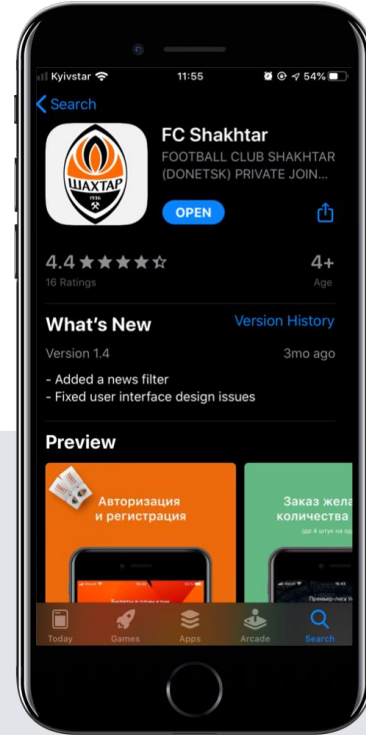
Kyivstar 11:55 54%

Search

ШАХТАР
1936

FC Shakhtar
FOOTBALL CLUB SHAKHTAR (DONETSK) PRIVATE JOIN...

OPEN

4.4 ★★★★☆
16 Ratings

4+
Age

What's New
Version History

Version 1.4
3mo ago

- Added a news filter
- Fixed user interface design issues

Preview

Авторизация и регистрация

Заказ жела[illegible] количества

Today Games Apps Arcade Search